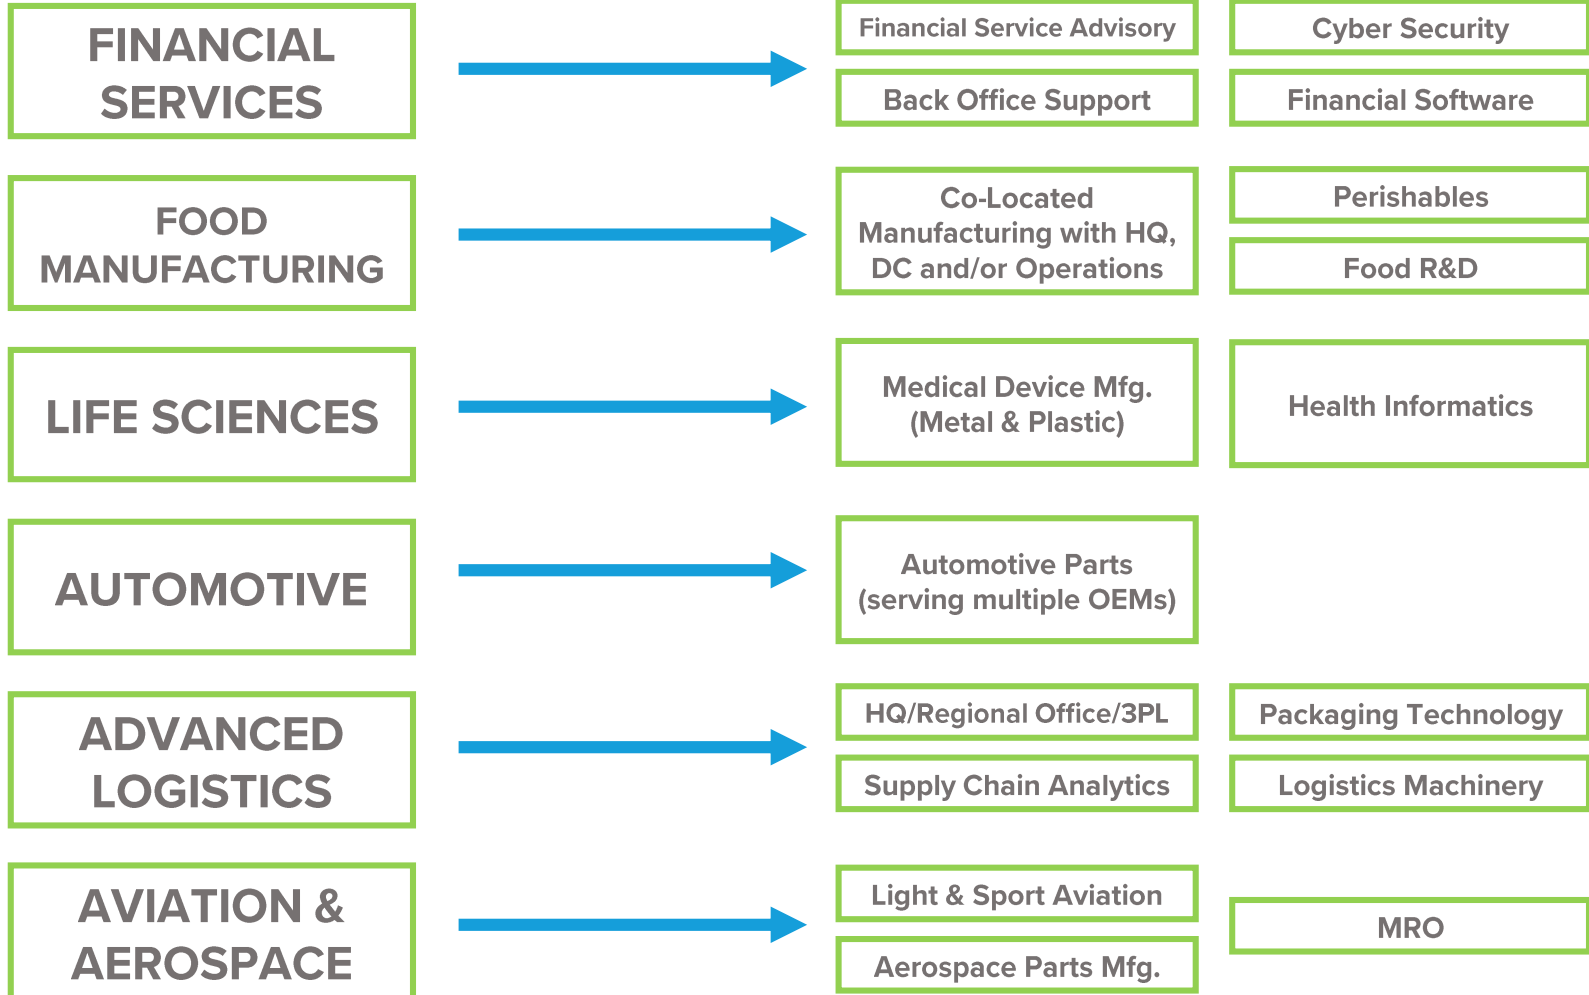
FINANCIAL SERVICES

Financial Service Advisory

Cyber Security

Back Office Support

Financial Software

FOOD MANUFACTURING

Co-Located Manufacturing with HQ, DC and/or Operations

Perishables

Food R&D

LIFE SCIENCES

Medical Device Mfg. (Metal & Plastic)

Health Informatics

AUTOMOTIVE

Automotive Parts (serving multiple OEMs)

ADVANCED LOGISTICS

HQ/Regional Office/3PL

Packaging Technology

Supply Chain Analytics

Logistics Machinery

AVIATION & AEROSPACE

Light & Sport Aviation

MRO

Aerospace Parts Mfg.